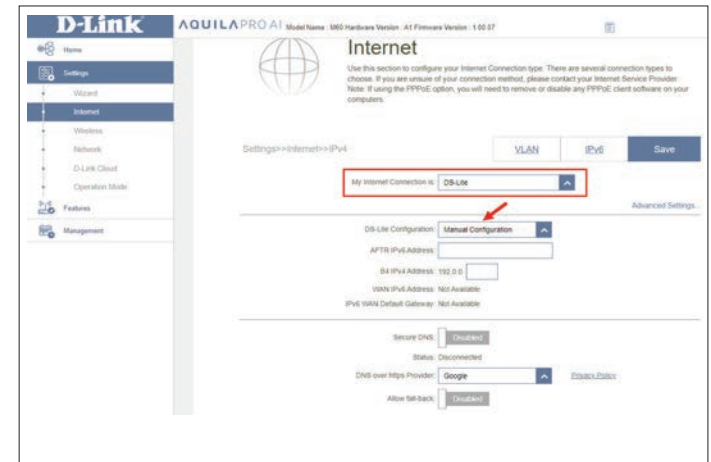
D-Link

AQUILAPRO AI Model Name : M60 Hardware Version : A1 Firmware Version : 1.00.07

Home

Settings

Wizard

Internet

Wireless

Network

D-Link Cloud

Operation Mode

Features

Management

Internet

Use this section to configure your Internet Connection type. There are several connection types to choose. If you are unsure of your connection method, please contact your Internet Service Provider. Note: If using the PPPoE option, you will need to remove or disable any PPPoE client software on your computers.

Settings>>Internet>>IPv4

VLAN

IPv6

Save

My Internet Connection is: DS-Lite

Advanced Settings...

DS-Lite Configuration: Manual Configuration

AFTR IPv6 Address:

B4 IPv4 Address: 192.0.0.

WAN IPv6 Address: Not Available

IPv6 WAN Default Gateway: Not Available

Secure DNS: Disabled

Status: Disconnected

DNS over https Provider: Google

Privacy Policy

Allow fall-back: Disabled